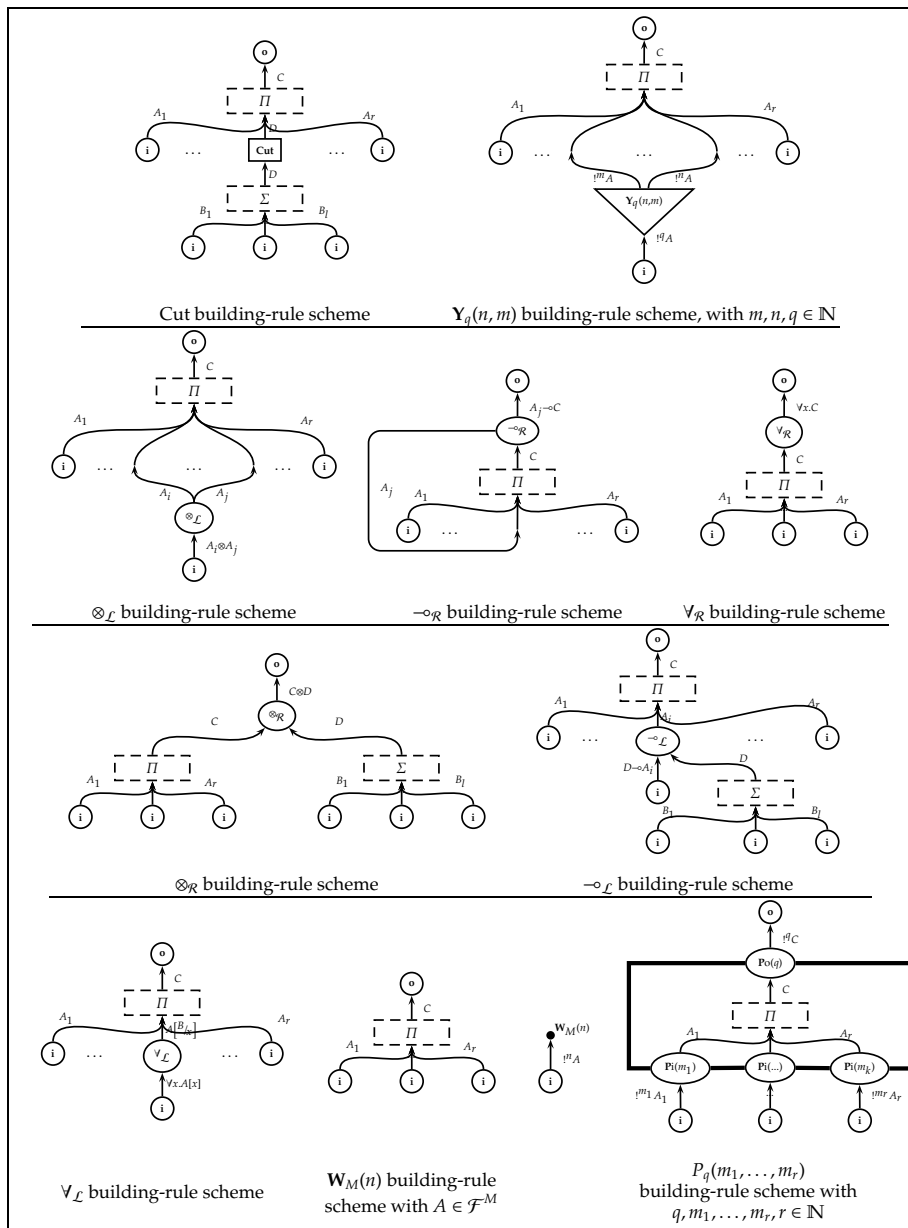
o
$C$
$\Pi$
$A_1$
$A_r$
$D$
i
…
Cut
…
i
$D$
$\Sigma$
$B_1$
$B_l$
i
i
i

Cut building-rule scheme

o
$C$
$\Pi$
$A_1$
$A_r$
i
…
…
…
i
$!^m A$
$!^n A$
$\mathbf{Y}_q(n,m)$
$!^q A$
i

$\mathbf{Y}_q(n, m)$ building-rule scheme, with $m, n, q \in \mathbb{N}$

o
$C$
$\Pi$
$A_1$
$A_r$
i
…
…
…
i
$A_i$
$A_j$
$\otimes_\mathcal{L}$
$A_i \otimes A_j$
i

$\otimes_\mathcal{L}$ building-rule scheme

o
$A_j \multimap C$
$\multimap_\mathcal{R}$
$C$
$\Pi$
$A_j$
$A_1$
$A_r$
i
…
…
i

$\multimap_\mathcal{R}$ building-rule scheme

o
$\forall x.C$
$\forall_\mathcal{R}$
$C$
$\Pi$
$A_1$
$A_r$
i
i
i

$\forall_\mathcal{R}$ building-rule scheme

o
$C \otimes D$
$\otimes_\mathcal{R}$
$C$
$D$
$\Pi$
$\Sigma$
$A_1$
$A_r$
$B_1$
$B_l$
i
i
i
i
i
i

$\otimes_\mathcal{R}$ building-rule scheme

o
$C$
$\Pi$
$A_1$
$A_r$
$A_i$
i
…
$\multimap_\mathcal{L}$
…
i
$D \multimap A_i$
$D$
i
$\Sigma$
$B_1$
$B_l$
i
i
i

$\multimap_\mathcal{L}$ building-rule scheme

o
$C$
$\Pi$
$A_1$
$A[B/x]$
$A_r$
i
…
$\forall_\mathcal{L}$
…
i
$\forall x.A[x]$
i

$\forall_\mathcal{L}$ building-rule scheme

o
$C$
$\Pi$
$A_1$
$A_r$
i
i
i

$\mathbf{W}_M(n)$
$!^n A$
i

$\mathbf{W}_M(n)$ building-rule scheme with $A \in \mathcal{F}^M$

o
$!^q C$
$\mathbf{Po}(q)$
$C$
$\Pi$
$A_1$
$A_r$
$\mathbf{Pi}(m_1)$
$\mathbf{Pi}(\ldots)$
$\mathbf{Pi}(m_k)$
$!^{m_1} A_1$
$!^{m_r} A_r$
i
i
i

$P_q(m_1, \ldots, m_r)$ building-rule scheme with $q, m_1, \ldots, m_r, r \in \mathbb{N}$